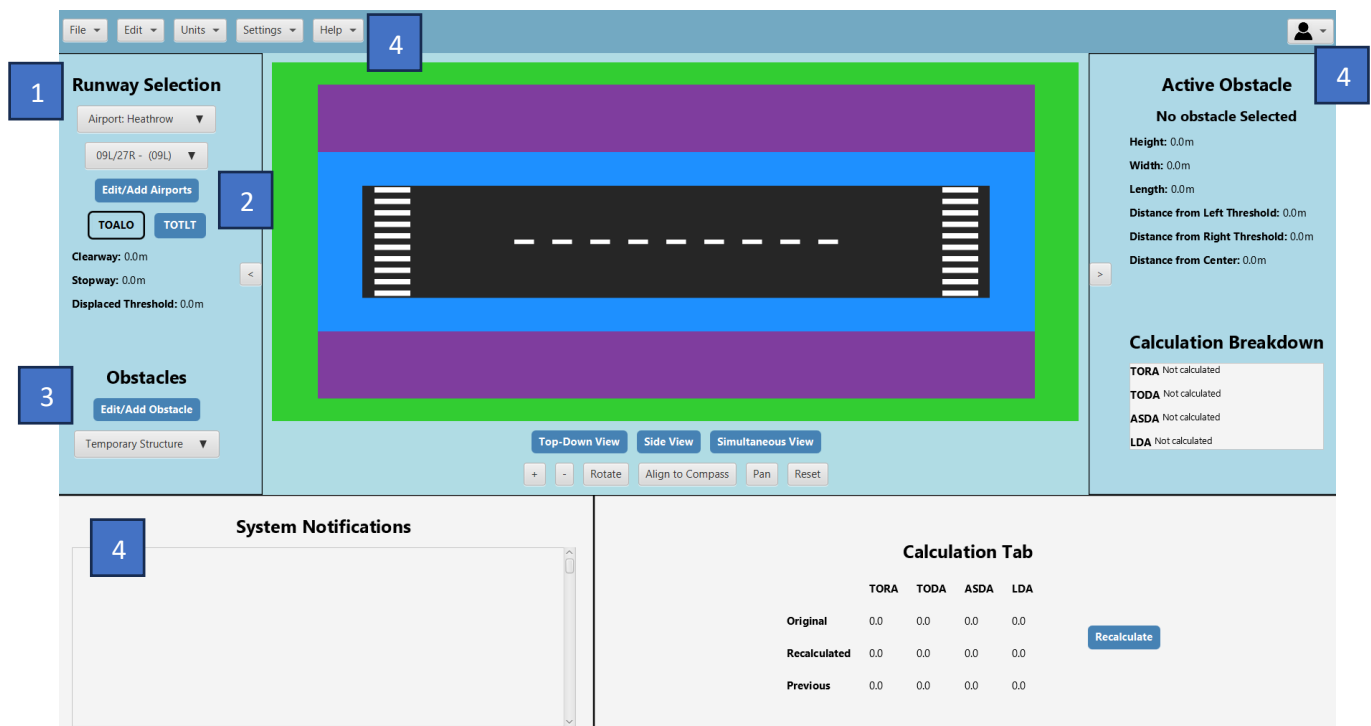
File ▾ Edit ▾ Units ▾ Settings ▾ Help ▾

4

1

Runway Selection

Airport: Heathrow ▼

09L/27R - (09L) ▼

Edit/Add Airports

TOALO TOTLT

Clearway: 0.0m

Stopway: 0.0m

Displaced Threshold: 0.0m

2

<

3

Obstacles

Edit/Add Obstacle

Temporary Structure ▼

Top-Down View Side View Simultaneous View

+ - Rotate Align to Compass Pan Reset

4

Active Obstacle

No obstacle Selected

Height: 0.0m

Width: 0.0m

Length: 0.0m

Distance from Left Threshold: 0.0m

Distance from Right Threshold: 0.0m

Distance from Center: 0.0m

>

Calculation Breakdown

TORA Not calculated

TODA Not calculated

ASDA Not calculated

LDA Not calculated

4

System Notifications

Calculation Tab

| | TORA | TODA | ASDA | LDA |
|---|---|---|---|---|
| Original | 0.0 | 0.0 | 0.0 | 0.0 |
| Recalculated | 0.0 | 0.0 | 0.0 | 0.0 |
| Previous | 0.0 | 0.0 | 0.0 | 0.0 |

Recalculate